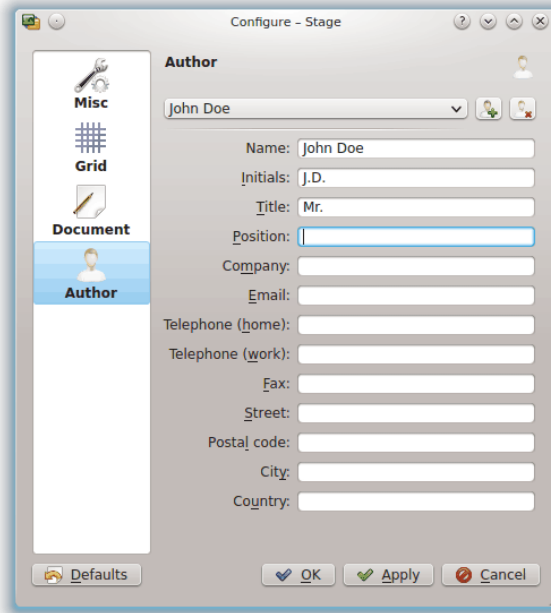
Configure – Stage

Misc
Grid
Document
Author

Author

John Doe

Name: John Doe
Initials: J.D.
Title: Mr.
Position:
Company:
Email:
Telephone (home):
Telephone (work):
Fax:
Street:
Postal code:
City:
Country:

Defaults
OK
Apply
Cancel